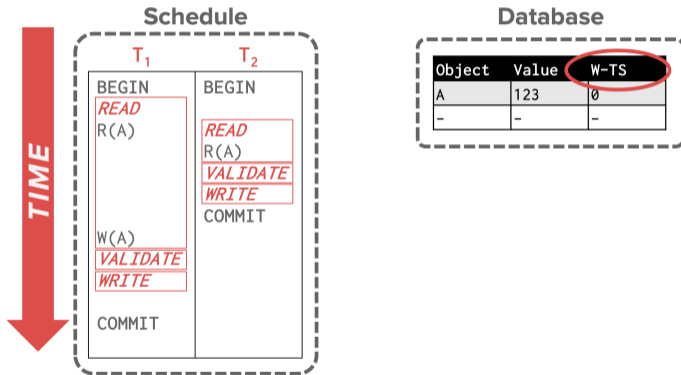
TIME

Schedule

| $T_1$ | $T_2$ |
|---|---|
| BEGIN<br>READ<br>R(A)<br><br>W(A)<br>VALIDATE<br>WRITE<br><br>COMMIT | BEGIN<br><br>READ<br>R(A)<br>VALIDATE<br>WRITE<br>COMMIT |

Database

| Object | Value | W-TS |
|---|---|---|
| A | 123 | 0 |
| - | - | - |